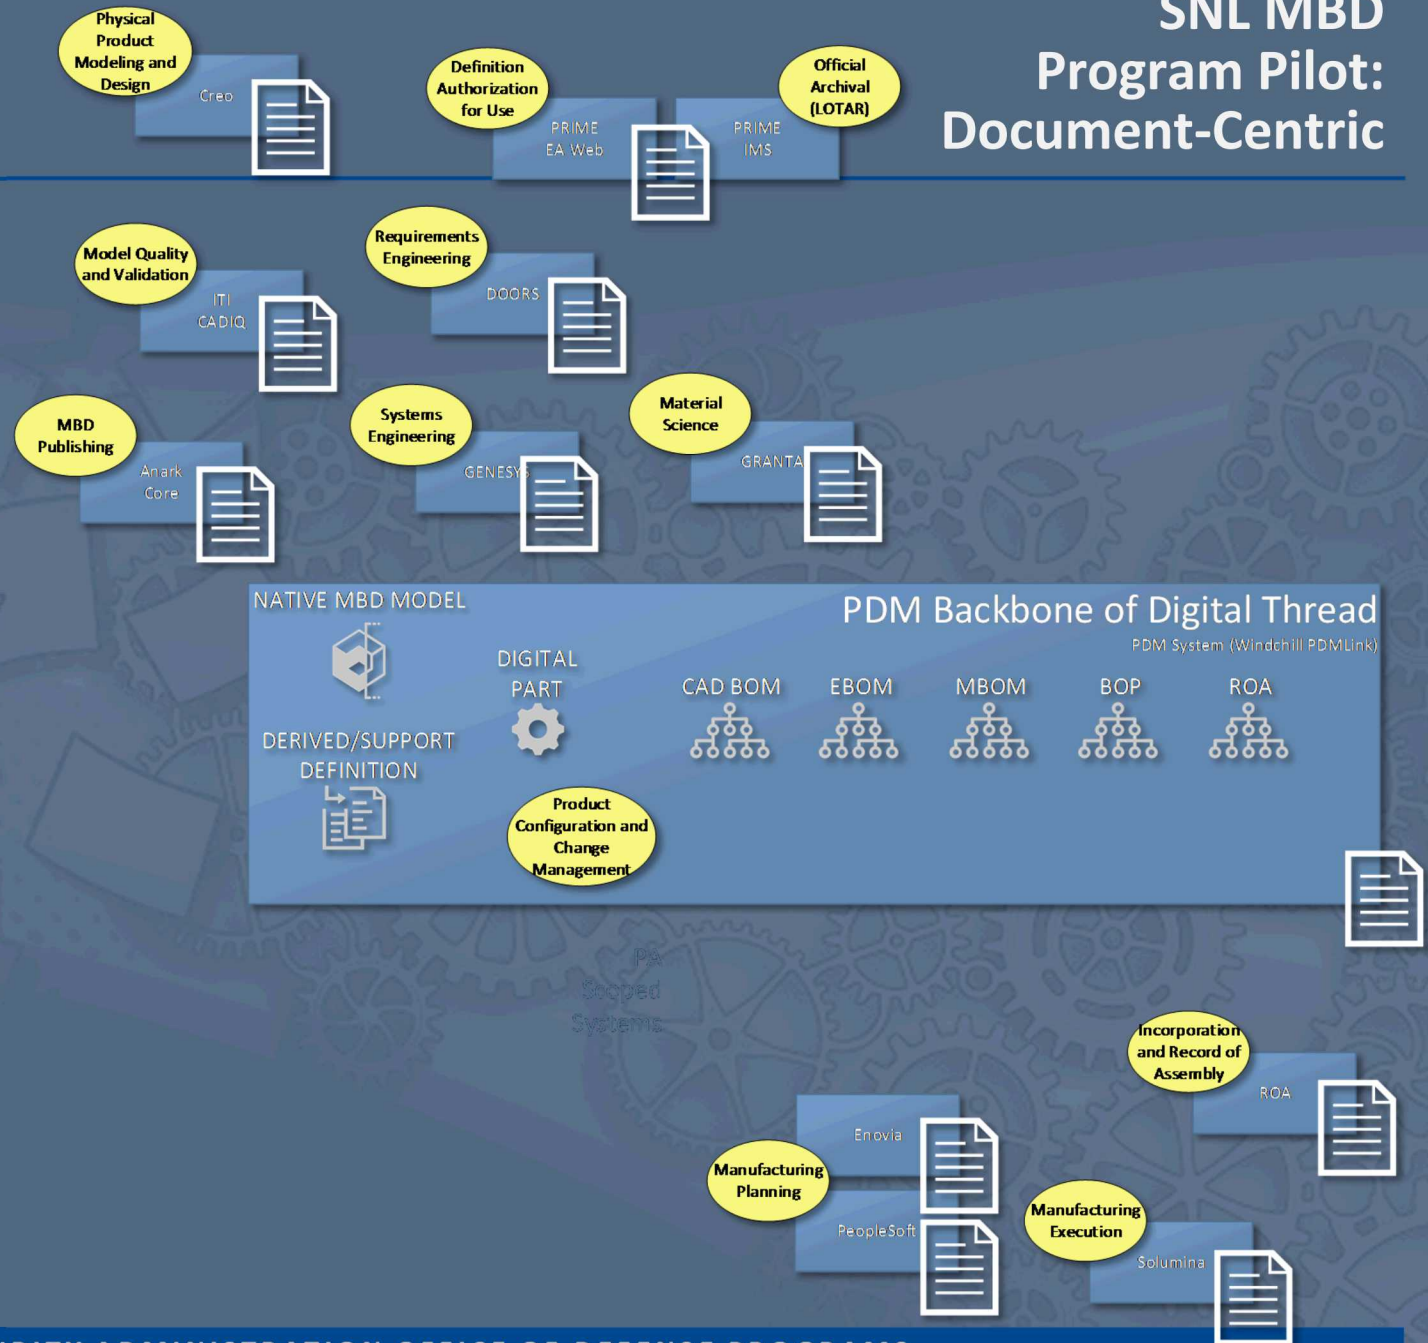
SNL MBD Program Pilot: Document-Centric

Physical Product Modeling and Design

Creo

Definition Authorization for Use

PRIME EA Web

Official Archival (LOTAR)

PRIME IMS

Model Quality and Validation

ITI CADIQ

Requirements Engineering

DOORS

MBD Publishing

Anark Core

Systems Engineering

GENESYS

Material Science

GRANTA

NATIVE MBD MODEL

DERIVED/SUPPORT DEFINITION

DIGITAL PART

PDM Backbone of Digital Thread

PDM System (Windchill PDMLink)

CAD BOM

EBOM

MBOM

BOP

ROA

Product Configuration and Change Management

PS Scoped Systems

Incorporation and Record of Assembly

ROA

Enovia

Manufacturing Planning

PeopleSoft

Manufacturing Execution

Solumina

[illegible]